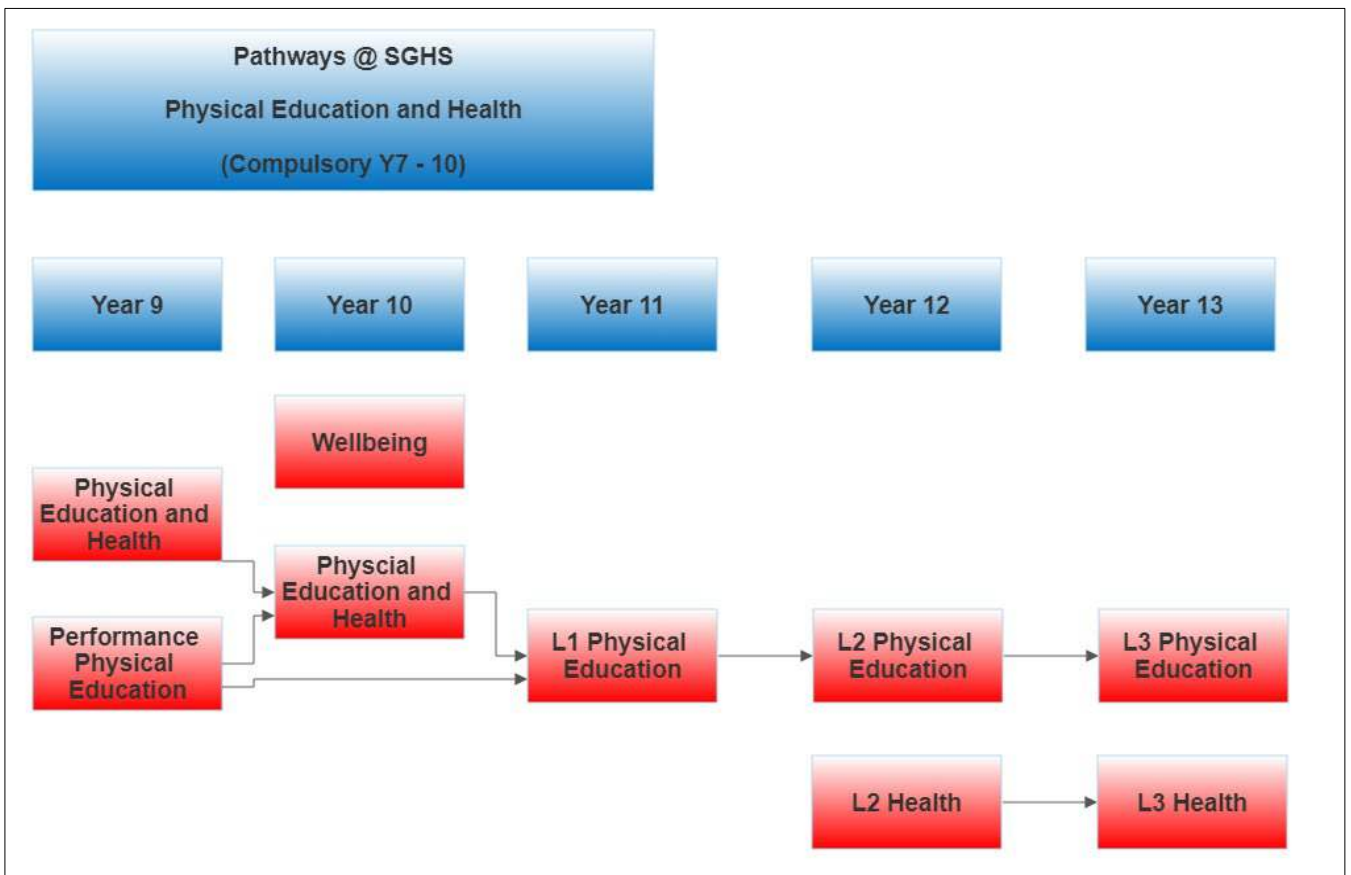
Pathways @ SGHS

Physical Education and Health

(Compulsory Y7 - 10)

Year 9

Year 10

Year 11

Year 12

Year 13

Wellbeing

Physical Education and Health

Physcial Education and Health

Performance Physical Education

L1 Physical Education

L2 Physical Education

L3 Physical Education

L2 Health

L3 Health